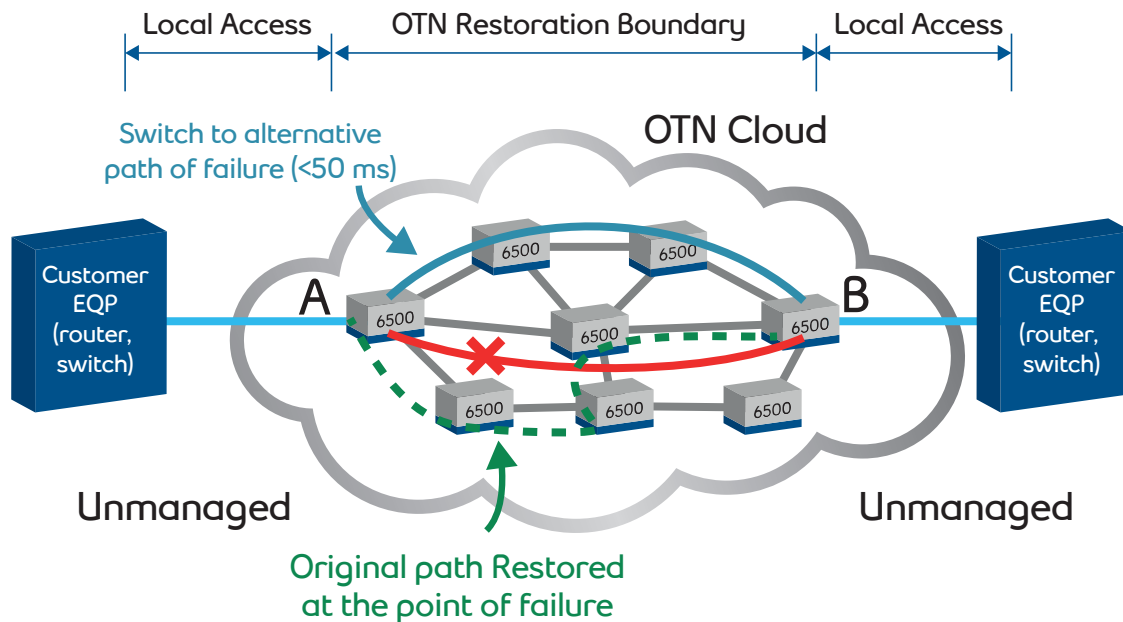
Local Access
OTN Restoration Boundary
Local Access

Switch to alternative path of failure (<50 ms)

OTN Cloud

Customer EQP (router, switch)

A

6500
6500
6500
6500
6500
6500
6500
6500

B

Customer EQP (router, switch)

Unmanaged

Unmanaged

Original path Restored at the point of failure